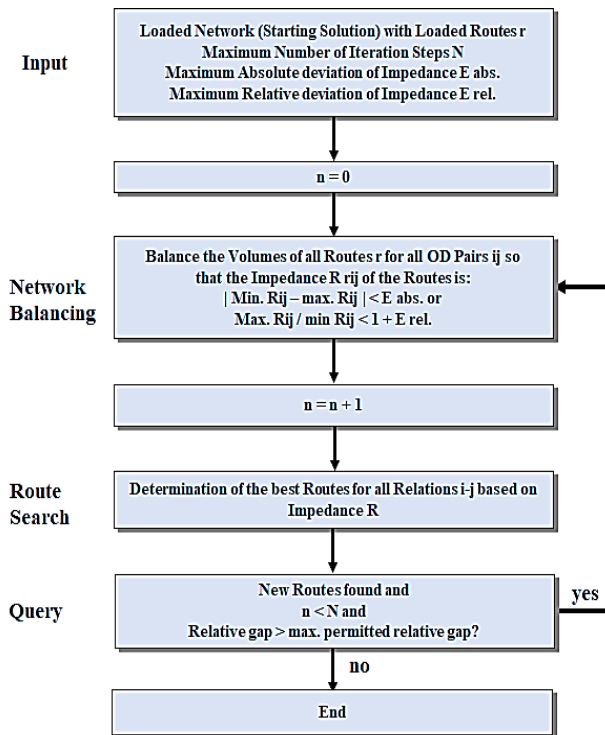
Input

Loaded Network (Starting Solution) with Loaded Routes r
Maximum Number of Iteration Steps N
Maximum Absolute deviation of Impedance E abs.
Maximum Relative deviation of Impedance E rel.

n = 0

Network Balancing

Balance the Volumes of all Routes r for all OD Pairs ij so that the Impedance R rij of the Routes is:
| Min. Rij – max. Rij | < E abs. or
Max. Rij / min Rij < 1 + E rel.

n = n + 1

Route Search

Determination of the best Routes for all Relations i-j based on Impedance R

Query

New Routes found and
n < N and
Relative gap > max. permitted relative gap?

yes

no

End